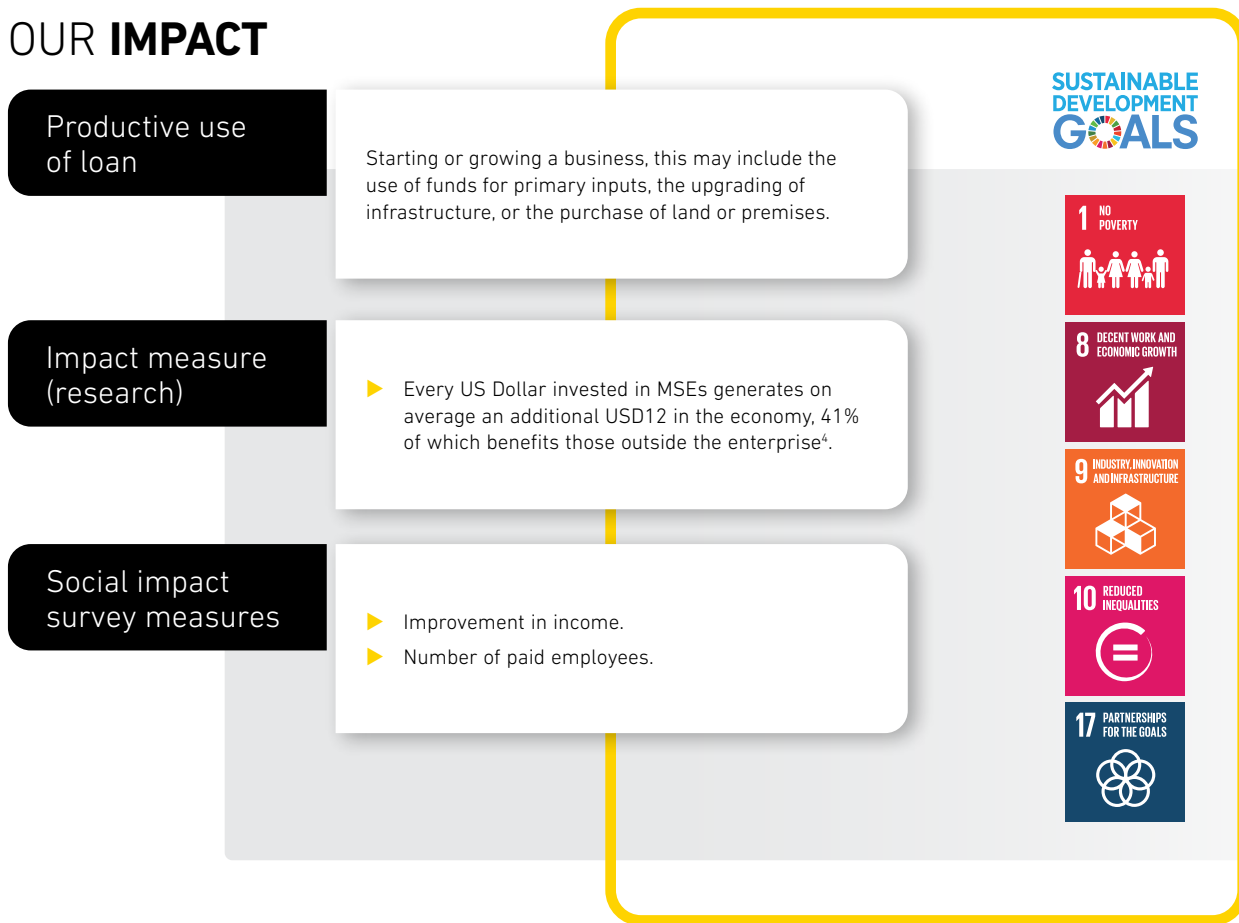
OUR **IMPACT**

Productive use of loan

Starting or growing a business, this may include the use of funds for primary inputs, the upgrading of infrastructure, or the purchase of land or premises.

Impact measure (research)

Every US Dollar invested in MSEs generates on average an additional USD12 in the economy, 41% of which benefits those outside the enterprise$^4$.

Social impact survey measures

Improvement in income.

Number of paid employees.

SUSTAINABLE DEVELOPMENT GOALS

1 NO POVERTY

8 DECENT WORK AND ECONOMIC GROWTH

9 INDUSTRY, INNOVATION AND INFRASTRUCTURE

10 REDUCED INEQUALITIES

17 PARTNERSHIPS FOR THE GOALS